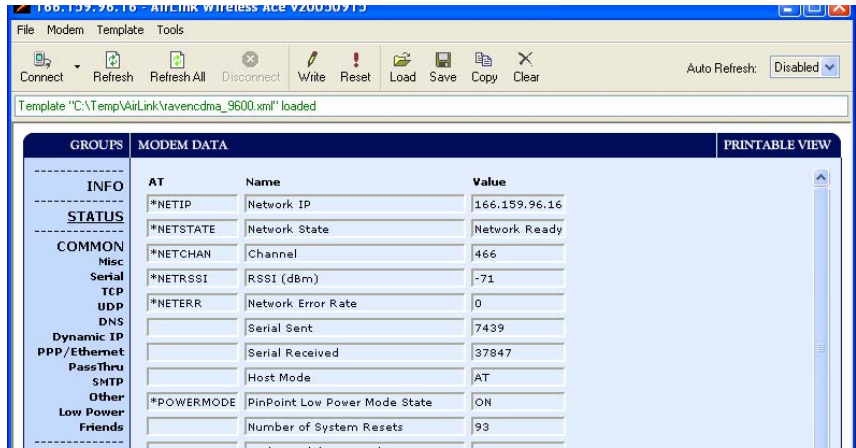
166.159.96.16 - AirLink Wireless Ace V20050915

File Modem Template Tools

Connect Refresh Refresh All Disconnect Write Reset Load Save Copy Clear

Auto Refresh: Disabled

Template "C:\Temp\AirLink\ravencdma_9600.xml" loaded

GROUPS MODEM DATA PRINTABLE VIEW

INFO
STATUS
COMMON
Misc
Serial
TCP
UDP
DNS
Dynamic IP
PPP/Ethernet
PassThru
SMTP
Other
Low Power
Friends

| AT | Name | Value |
|---|---|---|
| *NETIP | Network IP | 166.159.96.16 |
| *NETSTATE | Network State | Network Ready |
| *NETCHAN | Channel | 466 |
| *NETRSSI | RSSI (dBm) | -71 |
| *NETERR | Network Error Rate | 0 |
| | Serial Sent | 7439 |
| | Serial Received | 37847 |
| | Host Mode | AT |
| *POWERMODE | PinPoint Low Power Mode State | ON |
| | Number of System Resets | 93 |